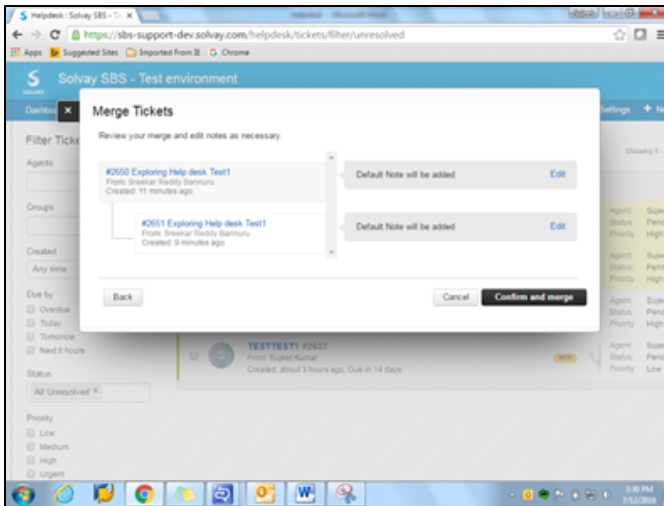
Helpdesk : Solvay SBS - T ×

https://sbs-support-dev.solvay.com/helpdesk/tickets/filter/unresolved

Apps Suggested Sites Imported From IE Chrome

Solvay SBS - Test environment

Dashbo Settings

Filter Ticke

Agents

Groups

Created

Any time

Due by

Overdue

Today

Tomorrow

Next 8 hours

Status

All Unresolved ×

Priority

Low

Medium

High

Urgent

Showing 1 -

Merge Tickets

Review your merge and edit notes as necessary.

#2650 Exploring Help desk Test1
From: Sreekar Reddy Bannuru
Created: 11 minutes ago

Default Note will be added

Edit

#2651 Exploring Help desk Test1
From: Sreekar Reddy Bannuru
Created: 9 minutes ago

Default Note will be added

Edit

Back

Cancel

Confirm and merge

Agent Supe
Status Pend
Priority High

Agent Supe
Status Pend
Priority High

Agent Supe
Status Pend
Priority High

TESTTEST1 #2637
From: Sujeet Kumar
Created: about 3 hours ago. Due in 14 days

NEW

Agent Supe
Status Pend
Priority Low

3:30 PM
7/12/2016